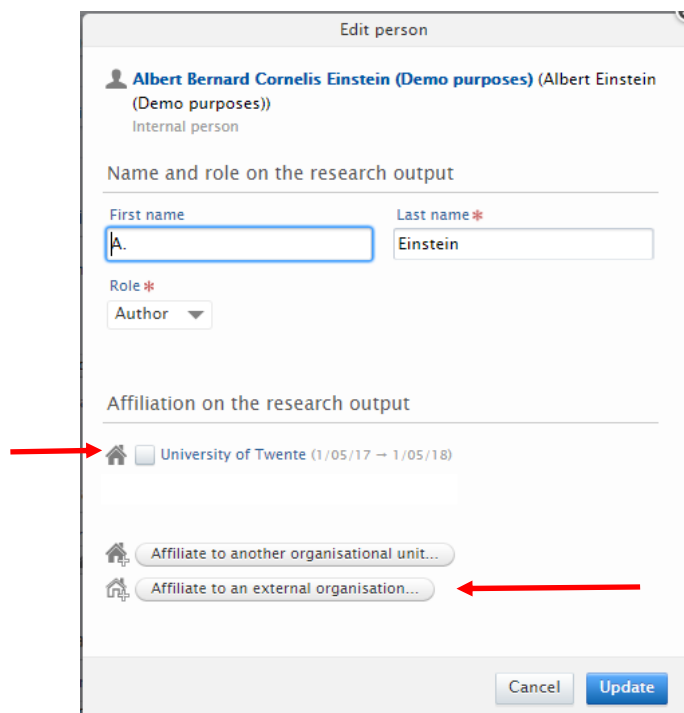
Edit person

Albert Bernard Cornelis Einstein (Demo purposes) (Albert Einstein (Demo purposes))
Internal person

Name and role on the research output

First name
A.

Last name *
Einstein

Role *
Author

Affiliation on the research output

University of Twente (1/05/17 → 1/05/18)

Affiliate to another organisational unit...

Affiliate to an external organisation...

Cancel Update